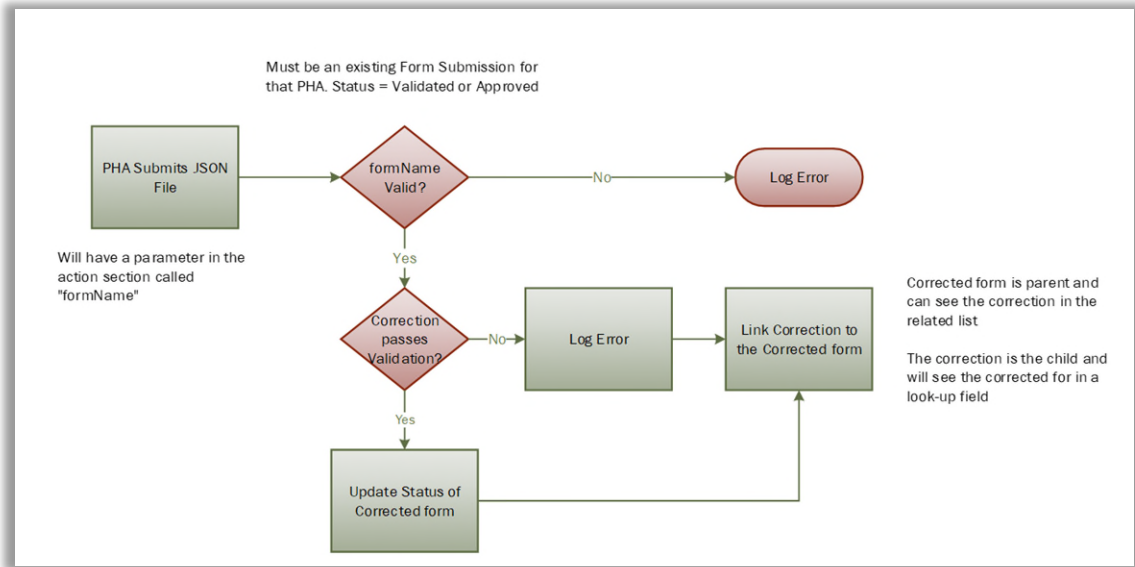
Must be an existing Form Submission for that PHA. Status = Validated or Approved

PHA Submits JSON File

formName Valid?

No

Log Error

Will have a parameter in the action section called "formName"

Yes

Correction passes Validation?

No

Log Error

Link Correction to the Corrected form

Corrected form is parent and can see the correction in the related list

The correction is the child and will see the corrected for in a look-up field

Yes

Update Status of Corrected form